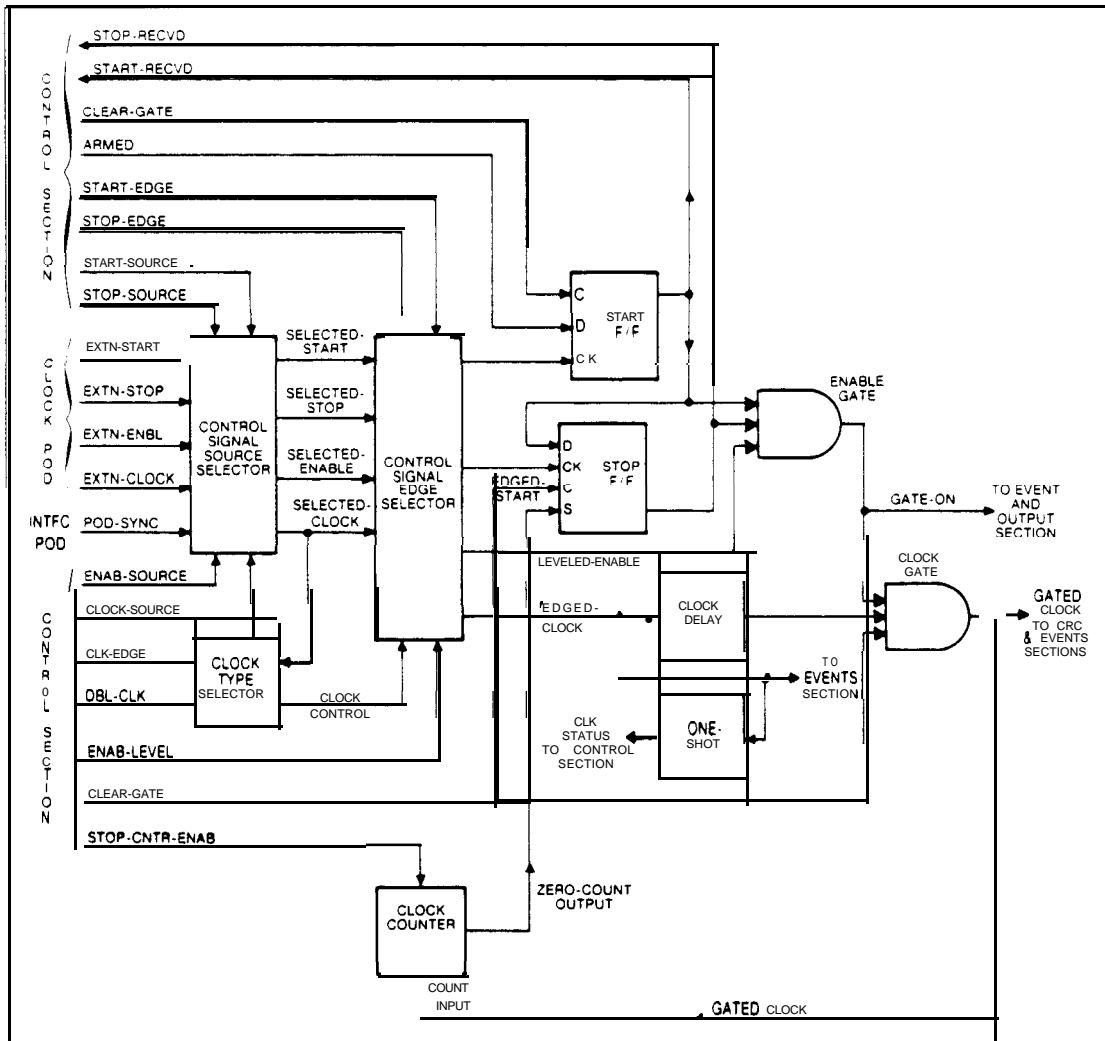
STOP-RECVD
START-RECVD
CLEAR-GATE
ARMED
START-EDGE
STOP-EDGE
START-SOURCE
STOP-SOURCE

CONTROL SECTION

EXTN-START
EXTN-STOP
EXTN-ENBL
EXTN-CLOCK

CLOCK POD

INTFC POD
POD-SYNC

ENAB-SOURCE
CLOCK-SOURCE
CLK-EDGE
DBL-CLK
ENAB-LEVEL
CLEAR-GATE
STOP-CNTR-ENAB

CONTROL SECTION

CONTROL SIGNAL SOURCE SELECTOR

SELECTED-START
SELECTED-STOP
SELECTED-ENABLE
SELECTED-CLOCK

CONTROL SIGNAL EDGE SELECTOR

CLOCK TYPE SELECTOR

CLOCK CONTROL

C
D
CK
START F/F

D
CK
C
S
STOP F/F

EDGED-START

ENABLE GATE

GATE-ON
TO EVENT AND OUTPUT SECTION

LEVELED-ENABLE
EDGED-CLOCK

CLOCK DELAY

TO EVENTS SECTION

CLOCK GATE

GATED CLOCK TO CRC & EVENTS SECTIONS

CLK STATUS TO CONTROL SECTION

ONE-SHOT

ZERO-COUNT OUTPUT

CLOCK COUNTER

COUNT INPUT

GATED CLOCK